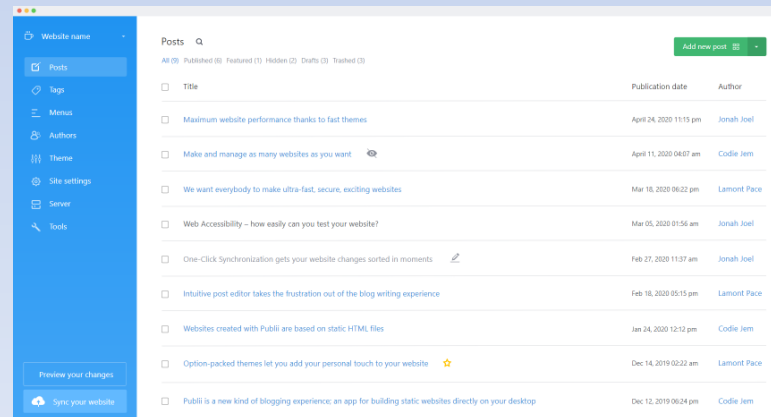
Website name

Posts

Tags

Menus

Authors

Theme

Site settings

Server

Tools

Preview your changes

Sync your website

Posts

All (9) Published (6) Featured (1) Hidden (2) Drafts (3) Trashed (3)

Add new post

| Title | Publication date | Author |
|---|---|---|
| Maximum website performance thanks to fast themes | April 24, 2020 11:15 pm | Jonah Joel |
| Make and manage as many websites as you want | April 11, 2020 04:07 am | Codie Jem |
| We want everybody to make ultra-fast, secure, exciting websites | Mar 18, 2020 06:22 pm | Lamont Pace |
| Web Accessibility – how easily can you test your website? | Mar 05, 2020 01:56 am | Jonah Joel |
| One-Click Synchronization gets your website changes sorted in moments | Feb 27, 2020 11:37 am | Jonah Joel |
| Intuitive post editor takes the frustration out of the blog writing experience | Feb 18, 2020 05:15 pm | Lamont Pace |
| Websites created with Publii are based on static HTML files | Jan 24, 2020 12:12 pm | Codie Jem |
| Option-packed themes let you add your personal touch to your website | Dec 14, 2019 02:22 am | Lamont Pace |
| Publii is a new kind of blogging experience; an app for building static websites directly on your desktop | Dec 12, 2019 06:24 pm | Codie Jem |